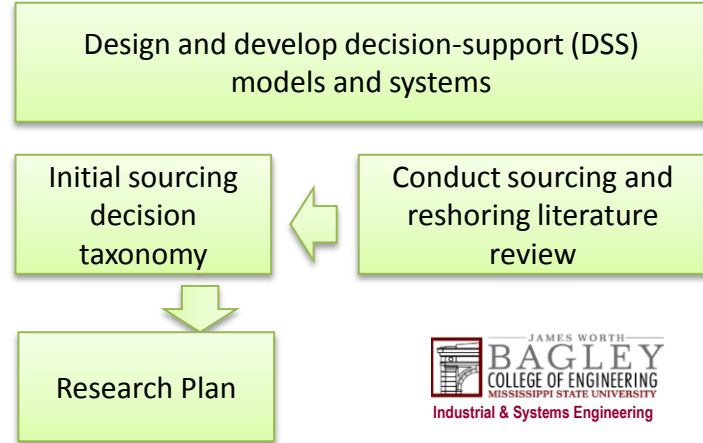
Design and develop decision-support (DSS) models and systems

Initial sourcing decision taxonomy

Conduct sourcing and reshoring literature review

Research Plan

JAMES WORTH
BAGLEY
COLLEGE OF ENGINEERING
MISSISSIPPI STATE UNIVERSITY
Industrial & Systems Engineering